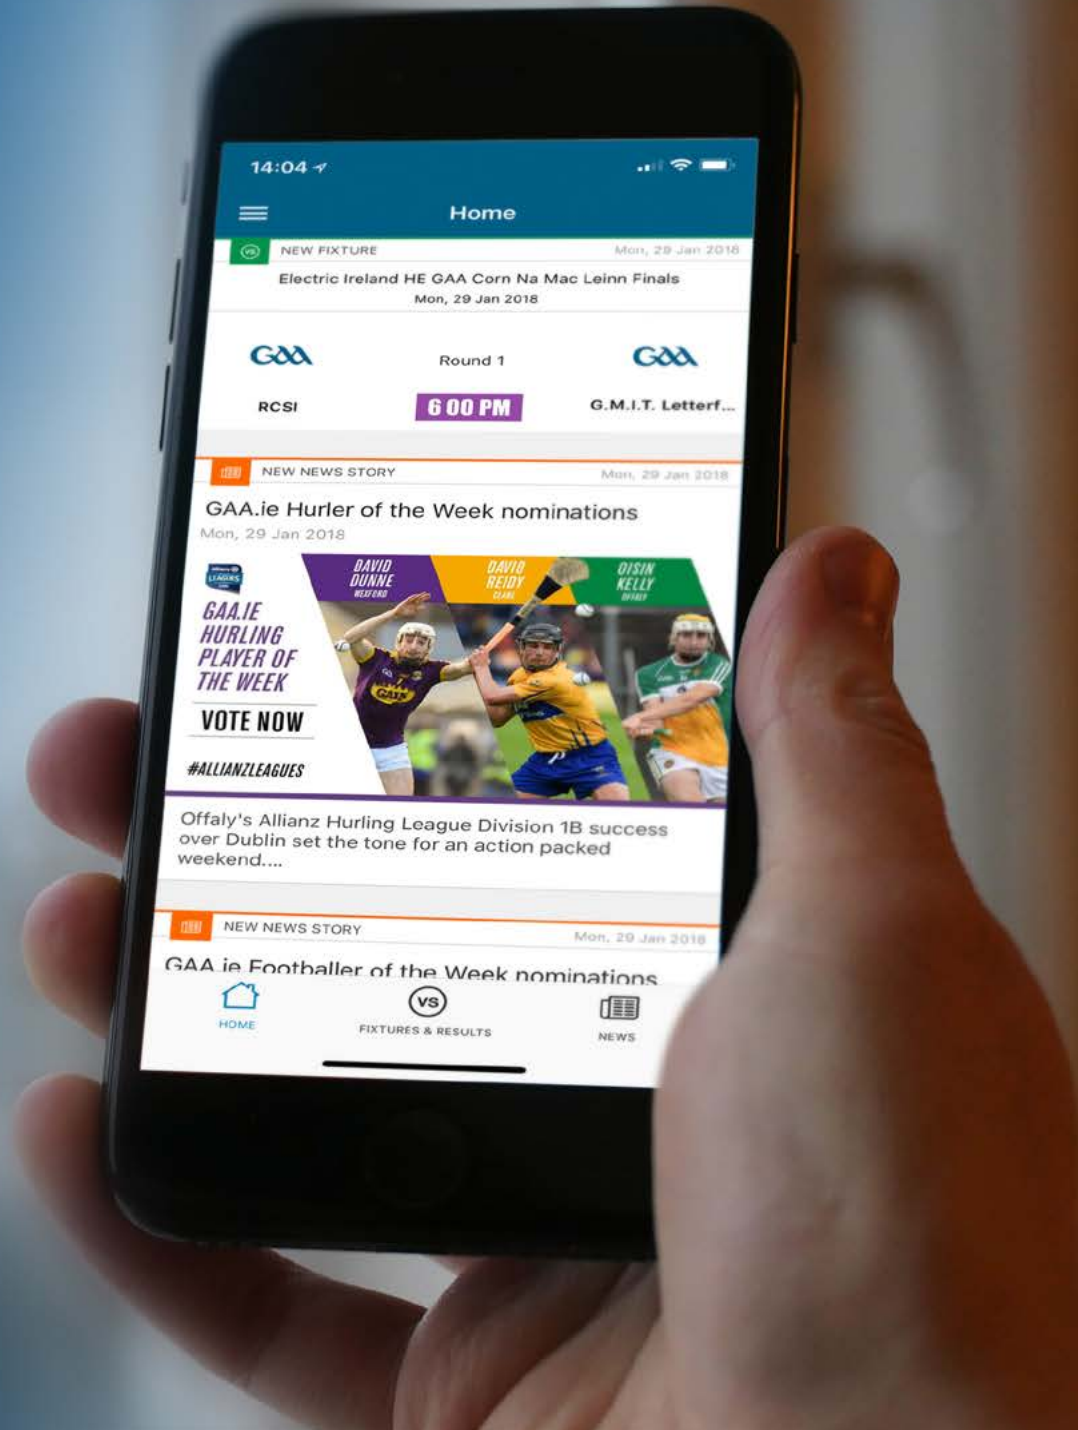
14:04

Home

VS NEW FIXTURE Mon, 29 Jan 2018

Electric Ireland HE GAA Corn Na Mac Leinn Finals
Mon, 29 Jan 2018

GAA Round 1 GAA

RCSI 6 00 PM G.M.I.T. Letterf...

NEW NEWS STORY Mon, 29 Jan 2018

GAA.ie Hurler of the Week nominations
Mon, 29 Jan 2018

LEAGUES

GAA.IE HURLING PLAYER OF THE WEEK

VOTE NOW

#ALLIANZLEAGUES

DAVID DUNNE WEXFORD

DAVID REIDY CLARE

OISIN KELLY OFFALY

GAIN

Offaly's Allianz Hurling League Division 1B success over Dublin set the tone for an action packed weekend....

NEW NEWS STORY Mon, 29 Jan 2018

GAA.ie Footballer of the Week nominations

HOME

VS
FIXTURES & RESULTS

NEWS